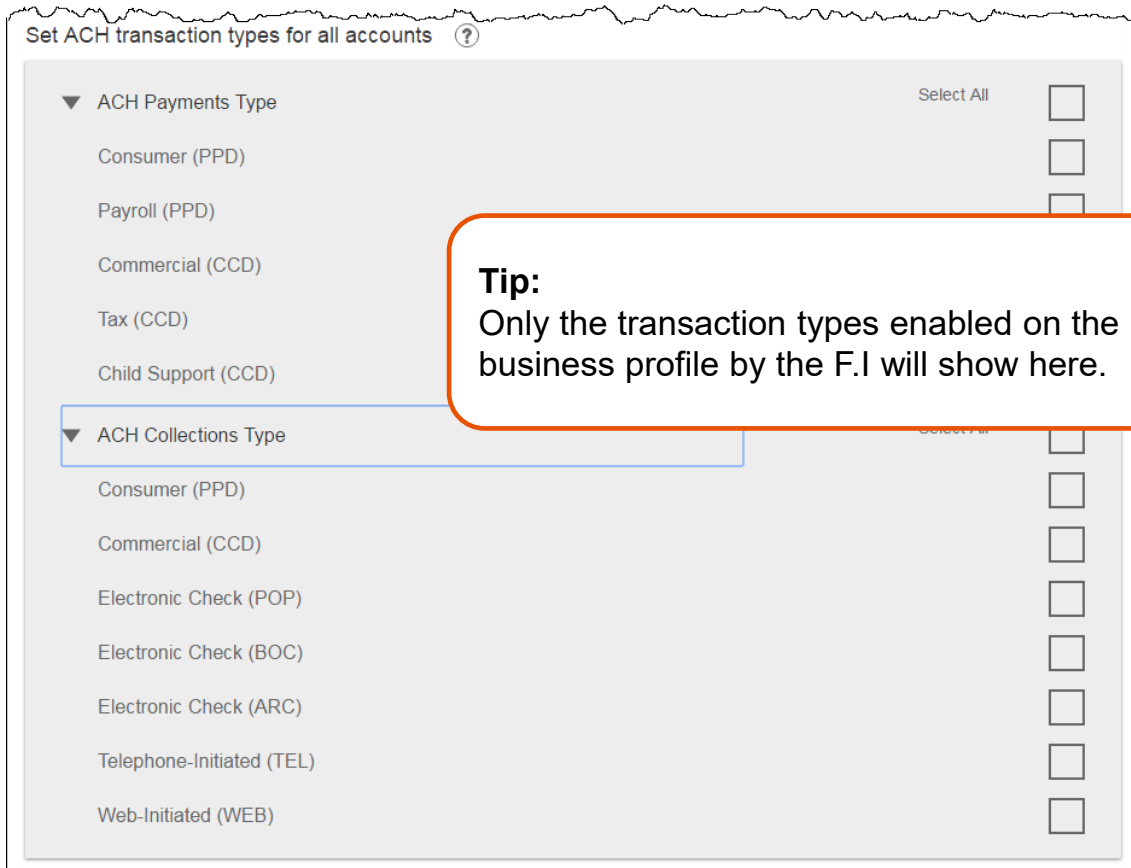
Set ACH transaction types for all accounts ?

ACH Payments Type

Select All

Consumer (PPD)

Payroll (PPD)

Commercial (CCD)

Tax (CCD)

Child Support (CCD)

Tip:
Only the transaction types enabled on the business profile by the F.I will show here.

ACH Collections Type

Consumer (PPD)

Commercial (CCD)

Electronic Check (POP)

Electronic Check (BOC)

Electronic Check (ARC)

Telephone-Initiated (TEL)

Web-Initiated (WEB)